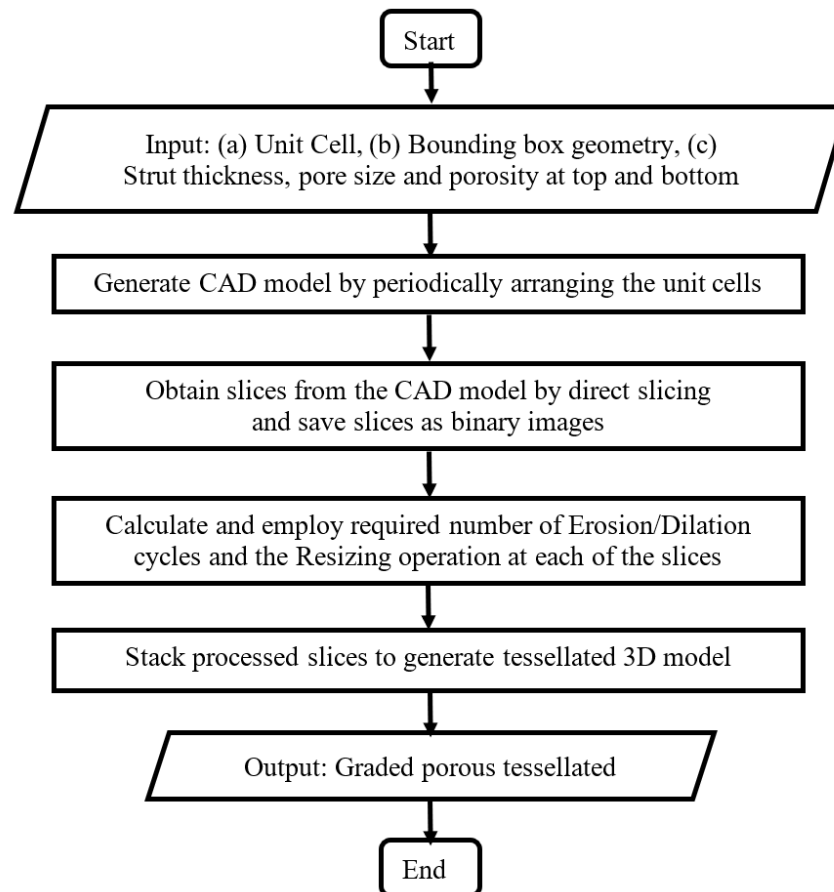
Start

Input: (a) Unit Cell, (b) Bounding box geometry, (c) Strut thickness, pore size and porosity at top and bottom

Generate CAD model by periodically arranging the unit cells

Obtain slices from the CAD model by direct slicing and save slices as binary images

Calculate and employ required number of Erosion/Dilation cycles and the Resizing operation at each of the slices

Stack processed slices to generate tessellated 3D model

Output: Graded porous tessellated

End